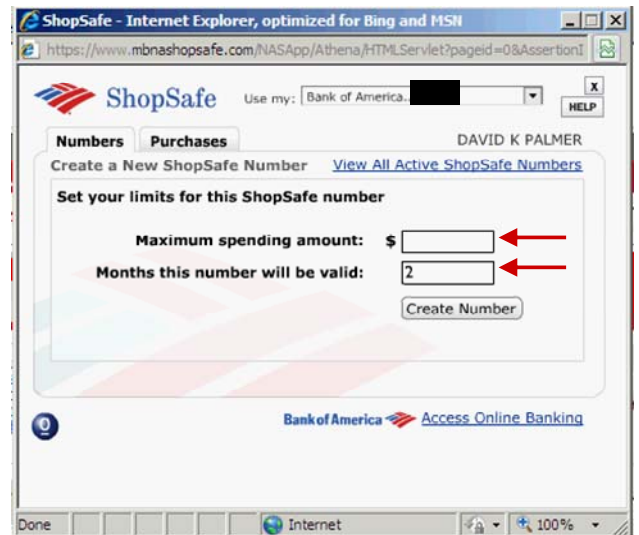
ShopSafe - Internet Explorer, optimized for Bing and MSN

https://www.mbnashopsafe.com/NASApp/Athena/HTMLServlet?pageid=0&AssertionI

ShopSafe Use my: Bank of America.

X
HELP

Numbers Purchases

DAVID K PALMER

Create a New ShopSafe Number View All Active ShopSafe Numbers

Set your limits for this ShopSafe number

Maximum spending amount: $

Months this number will be valid: 2

Create Number

Bank of America Access Online Banking

Done Internet 100%